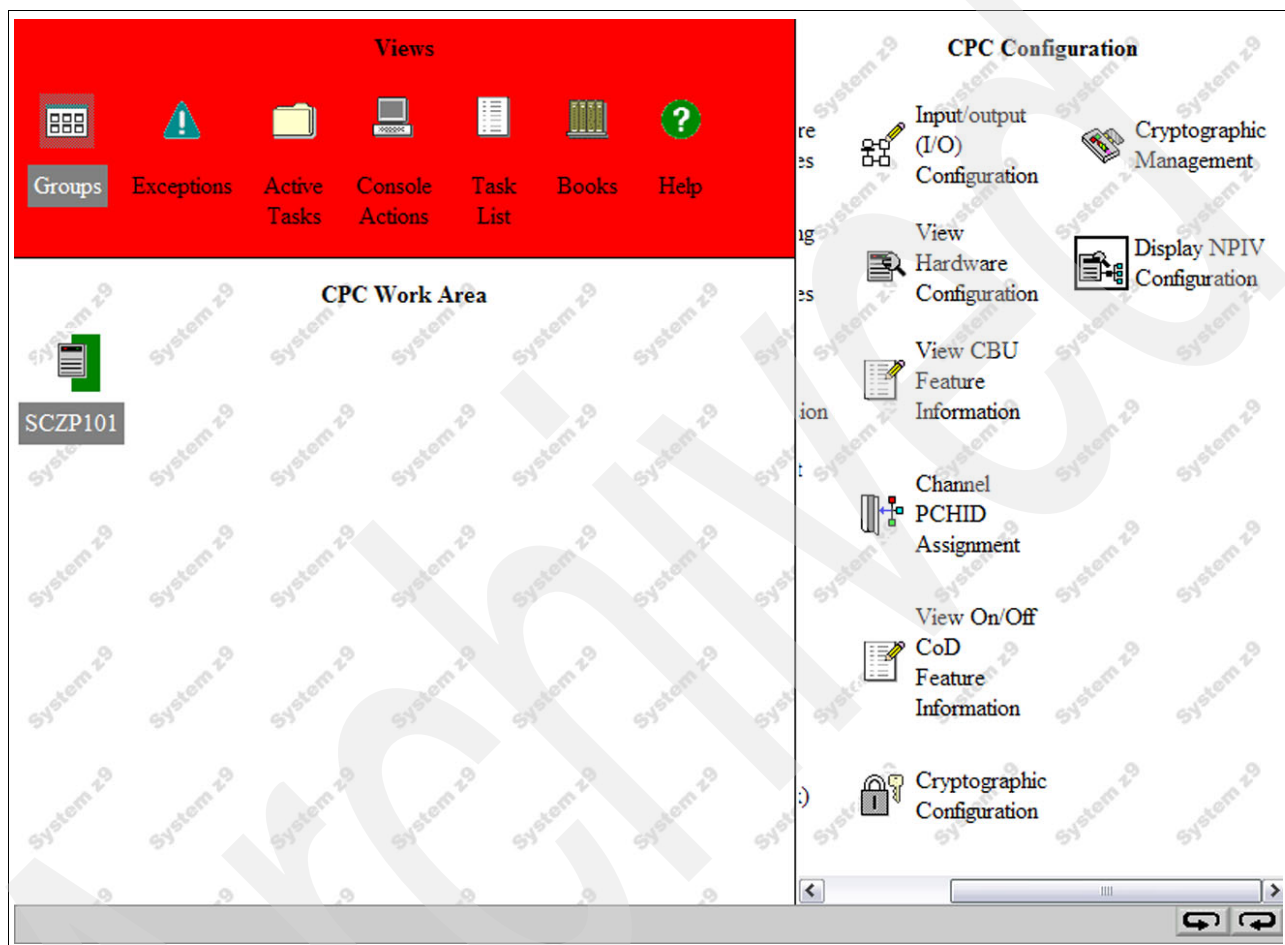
Views

Groups Exceptions Active Tasks Console Actions Task List Books Help

CPC Work Area

SCZP101

CPC Configuration

re
es

ng

es

ion

t

:)

Input/output (I/O) Configuration

Cryptographic Management

View Hardware Configuration

Display NPIV Configuration

View CBU Feature Information

Channel PCHID Assignment

View On/Off CoD Feature Information

Cryptographic Configuration